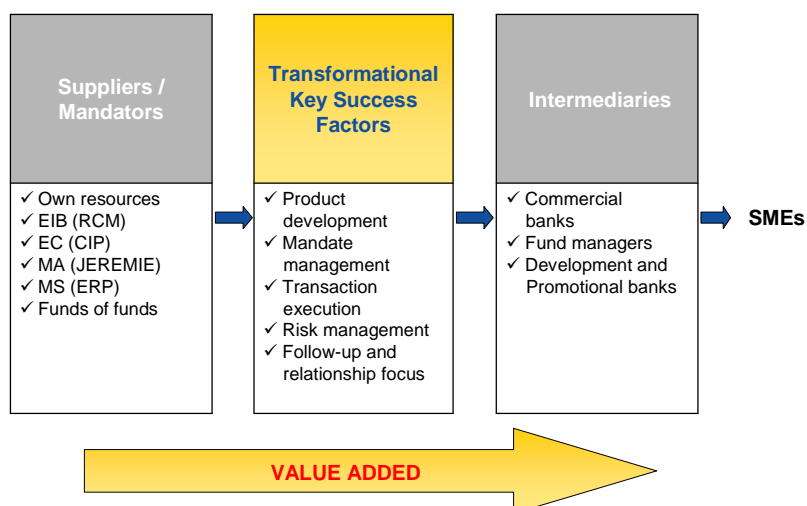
Suppliers / Mandators

✓ Own resources
✓ EIB (RCM)
✓ EC (CIP)
✓ MA (JEREMIE)
✓ MS (ERP)
✓ Funds of funds

Transformational Key Success Factors

✓ Product development
✓ Mandate management
✓ Transaction execution
✓ Risk management
✓ Follow-up and relationship focus

Intermediaries

✓ Commercial banks
✓ Fund managers
✓ Development and Promotional banks

SMEs

VALUE ADDED